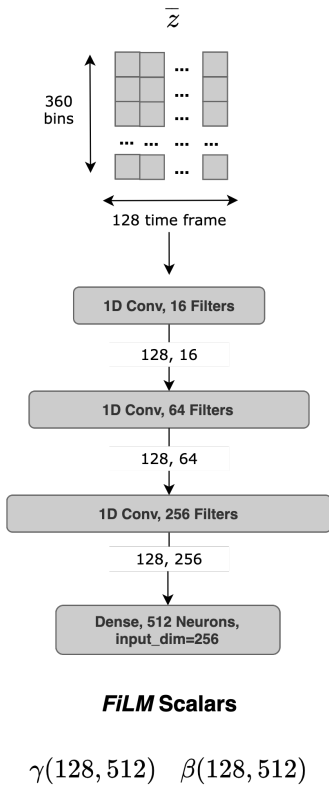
$\bar{z}$

360 bins

...
...
...
... ... ... ...
...

128 time frame

1D Conv, 16 Filters

128, 16

1D Conv, 64 Filters

128, 64

1D Conv, 256 Filters

128, 256

Dense, 512 Neurons, input_dim=256

*FiLM* Scalars

$\gamma(128, 512)$ $\beta(128, 512)$